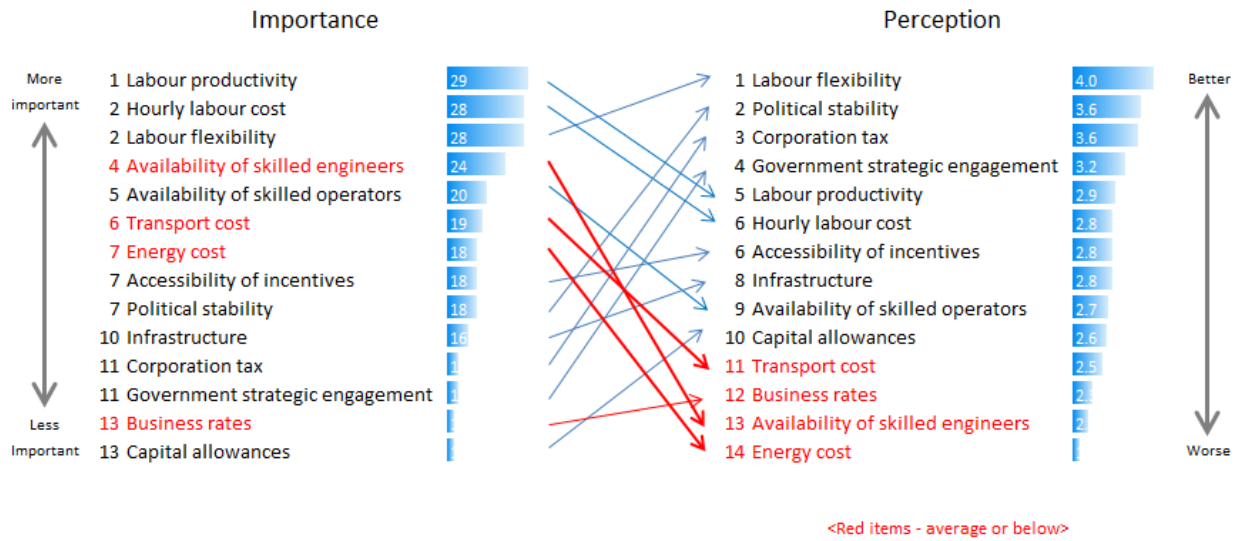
Importance

More important

Less Important

1 Labour productivity 29
2 Hourly labour cost 28
2 Labour flexibility 28
4 Availability of skilled engineers 24
5 Availability of skilled operators 20
6 Transport cost 19
7 Energy cost 18
7 Accessibility of incentives 18
7 Political stability 18
10 Infrastructure 16
11 Corporation tax 1
11 Government strategic engagement 1
13 Business rates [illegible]
13 Capital allowances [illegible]

Perception

1 Labour flexibility 4.0
2 Political stability 3.6
3 Corporation tax 3.6
4 Government strategic engagement 3.2
5 Labour productivity 2.9
6 Hourly labour cost 2.8
6 Accessibility of incentives 2.8
8 Infrastructure 2.8
9 Availability of skilled operators 2.7
10 Capital allowances 2.6
11 Transport cost 2.5
12 Business rates 2.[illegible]
13 Availability of skilled engineers 2
14 Energy cost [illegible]

Better

Worse

<Red items - average or below>